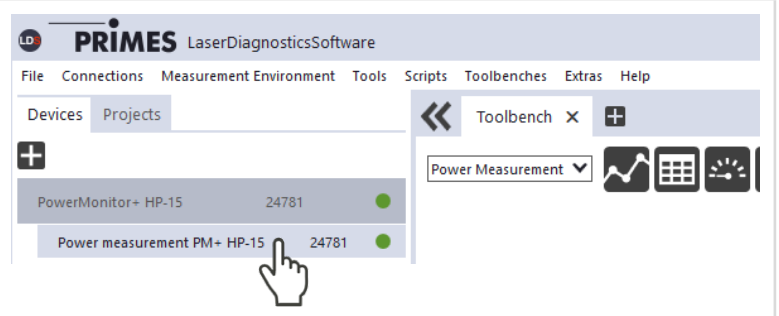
LDS PRIMES LaserDiagnosticsSoftware

File Connections Measurement Environment Tools Scripts Toolbenches Extras Help

Devices Projects

PowerMonitor+ HP-15 24781

Power measurement PM+ HP-15 24781

Toolbench ×

Power Measurement